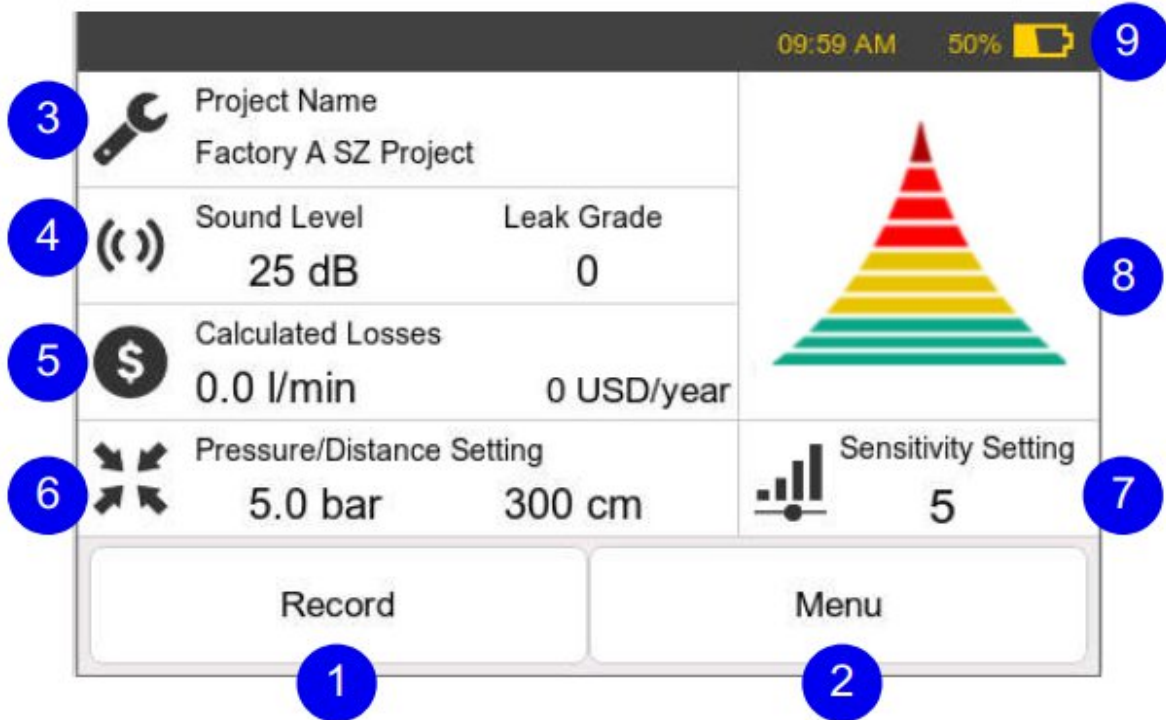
09:59 AM 50% 9

3 Project Name
Factory A SZ Project

4 Sound Level Leak Grade
25 dB 0

8

5 Calculated Losses
0.0 l/min 0 USD/year

6 Pressure/Distance Setting
5.0 bar 300 cm

Sensitivity Setting
5 7

Record

Menu

1

2